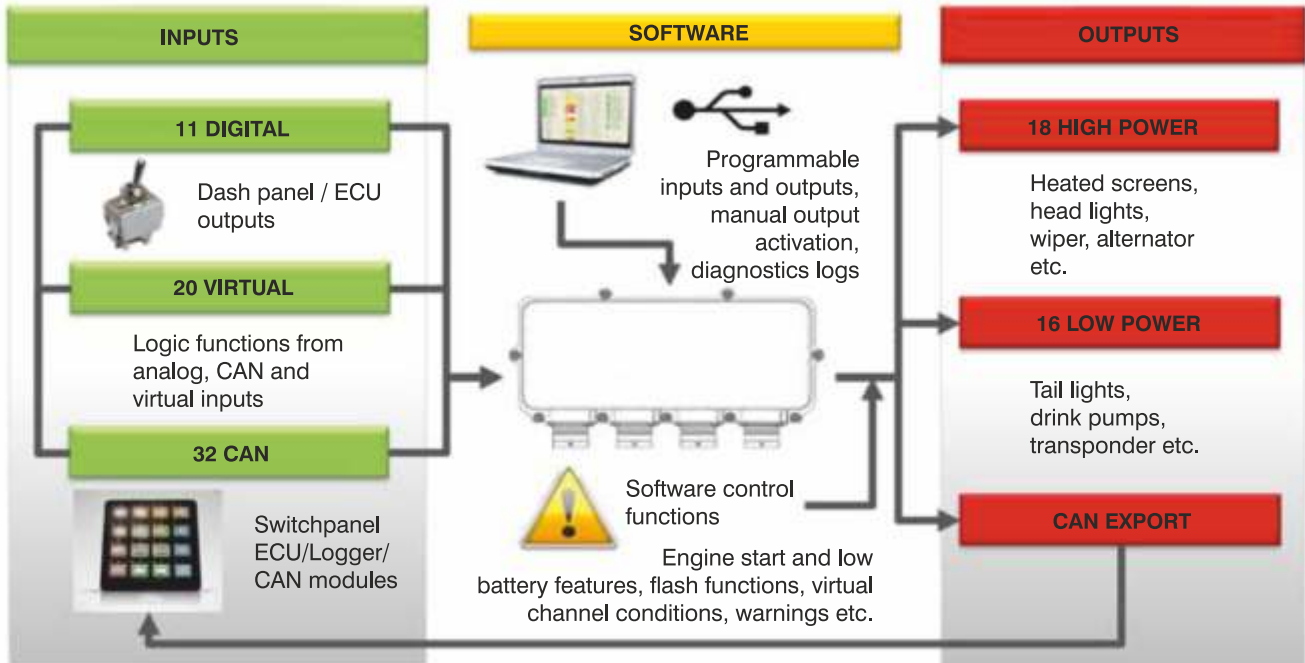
INPUTS

11 DIGITAL

Dash panel / ECU outputs

20 VIRTUAL

Logic functions from analog, CAN and virtual inputs

32 CAN

Switchpanel ECU/Logger/ CAN modules

SOFTWARE

Programmable inputs and outputs, manual output activation, diagnostics logs

Software control functions

Engine start and low battery features, flash functions, virtual channel conditions, warnings etc.

OUTPUTS

18 HIGH POWER

Heated screens, head lights, wiper, alternator etc.

16 LOW POWER

Tail lights, drink pumps, transponder etc.

CAN EXPORT